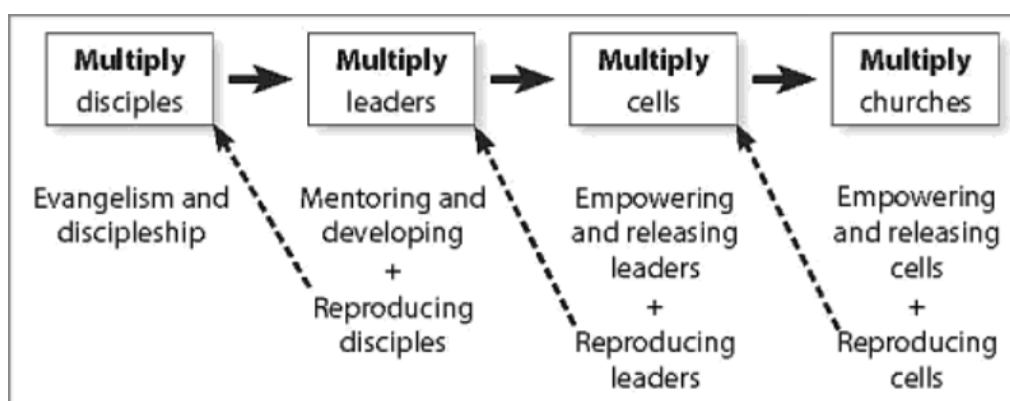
**Multiply** disciples

**Multiply** leaders

**Multiply** cells

**Multiply** churches

Evangelism and discipleship

Mentoring and developing + Reproducing disciples

Empowering and releasing leaders + Reproducing leaders

Empowering and releasing cells + Reproducing cells